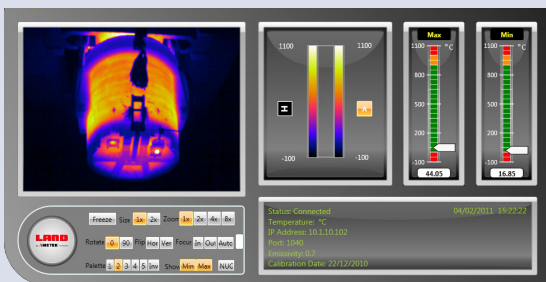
1100

1100

H

-100

-100

Max

1100 °C

800

500

200

-100

44.05

Min

1100 °C

800

500

200

-100

16.85

LAND
by AMETEK

Freeze Size 1x 2x Zoom 1x 2x 4x 8x

Rotate 0 90 Flip Hor Ver Focus In Out Auto

Palette 1 2 3 4 5 Inv Show Min Max NUC

Status: Connected 04/02/2011 15:22:22
Temperature: °C
IP Address: 10.1.10.102
Port: 1040
Emissivity: 0.7
Calibration Date: 22/12/2010